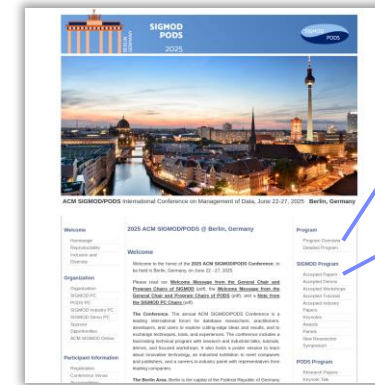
SIGMOD PODS 2025

BERLIN GERMANY

SIGMOD PODS

ACM SIGMOD/PODS International Conference on Management of Data, June 22-27, 2025 Berlin, Germany

Welcome
Homepage
Reproducibility
Inclusion and Diversity

Organization
Organization
SIGMOD PC
PODS PC
SIGMOD Industry PC
SIGMOD Demo PC
Sponsor Opportunities
ACM SIGMOD Online

Participant Information
Registration
Conference Venue

2025 ACM SIGMOD/PODS @ Berlin, Germany

Welcome

Welcome to the home of the 2025 ACM SIGMOD/PODS Conference, to be held in Berlin, Germany, on June 22 - 27, 2025.

Please read our Welcome Message from the General Chair and Program Chairs of SIGMOD (pdf), the Welcome Message from the General Chair and Program Chairs of PODS (pdf) and a Note from the SIGMOD PC Chairs (pdf).

The Conference. The annual ACM SIGMOD/PODS Conference is a leading international forum for database researchers, practitioners, developers, and users to explore cutting-edge ideas and results, and to exchange techniques, tools, and experiences. The conference includes a fascinating technical program with research and industrial talks, tutorials, demos, and focused workshops. It also hosts a poster session to learn about innovative technology, an industrial exhibition to meet companies and publishers, and a careers-in-industry panel with representatives from leading companies.

The Berlin Area. Berlin is the capital of the Federal Republic of Germany.

Program
Program Overview
Detailed Program

SIGMOD Program
Accepted Papers
Accepted Demos
Accepted Workshops
Accepted Tutorials
Accepted Industry Papers
Keynotes
Awards
Panels
New Researcher Symposium

PODS Program
Research Papers
Keynote Talk